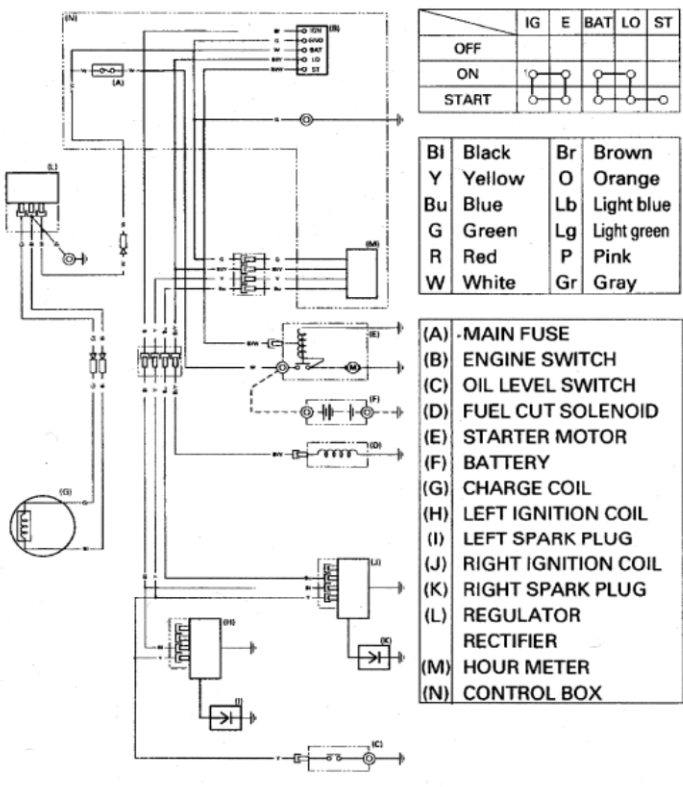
(N)

(B)

IGN
GND
BAT
LO
ST

(A)

(L)

(M)

(E)

(F)

(D)

(G)

(J)

(H)

(K)

(I)

(C)

| | IG | E | BAT | LO | ST |
|---|---|---|---|---|---|
| OFF | | | | | |
| ON | | | | | |
| START | | | | | |

| Bl | Black | Br | Brown |
|---|---|---|---|
| Y | Yellow | O | Orange |
| Bu | Blue | Lb | Light blue |
| G | Green | Lg | Light green |
| R | Red | P | Pink |
| W | White | Gr | Gray |

| (A) | MAIN FUSE |
|---|---|
| (B) | ENGINE SWITCH |
| (C) | OIL LEVEL SWITCH |
| (D) | FUEL CUT SOLENOID |
| (E) | STARTER MOTOR |
| (F) | BATTERY |
| (G) | CHARGE COIL |
| (H) | LEFT IGNITION COIL |
| (I) | LEFT SPARK PLUG |
| (J) | RIGHT IGNITION COIL |
| (K) | RIGHT SPARK PLUG |
| (L) | REGULATOR RECTIFIER |
| (M) | HOUR METER |
| (N) | CONTROL BOX |